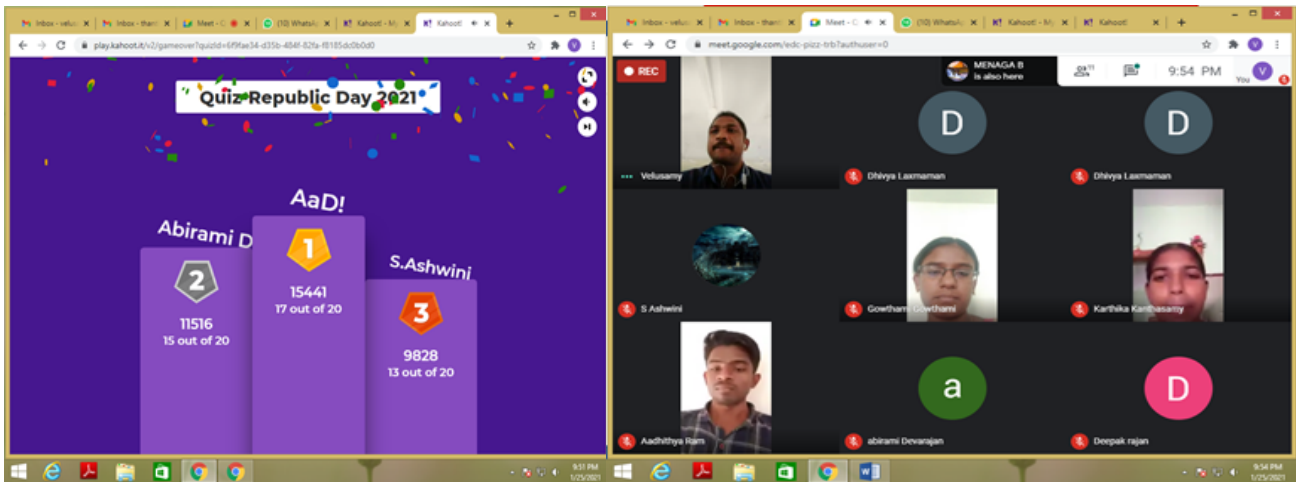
Inbox - velus | Inbox - thanl | Meet - C | (10) WhatsAp | Kahoot! - My | Kahoot! +

play.kahoot.it/v2/gameover?quizId=6f9fae34-d35b-484f-82fa-f8185dc0b0d0

Quiz Republic Day 2021

AaD!

1

15441
17 out of 20

Abirami D

2

11516
15 out of 20

S.Ashwini

3

9828
13 out of 20

9:51 PM
1/25/2021

Inbox - velus | Inbox - thanl | Meet - C | (10) WhatsAp | Kahoot! - My | Kahoot! +

meet.google.com/edc-pizz-trb?authuser=0

REC

MENAGA B
is also here

11

9:54 PM

V
You

Velusamy

D
Dhivya Laxmaman

D
Dhivya Laxmaman

S Ashwini

Gowtham Gowthami

Karthika Kanthasamy

Aadhithya Ram

a
abirami Devarajan

D
Deepak rajan

9:54 PM
1/25/2021